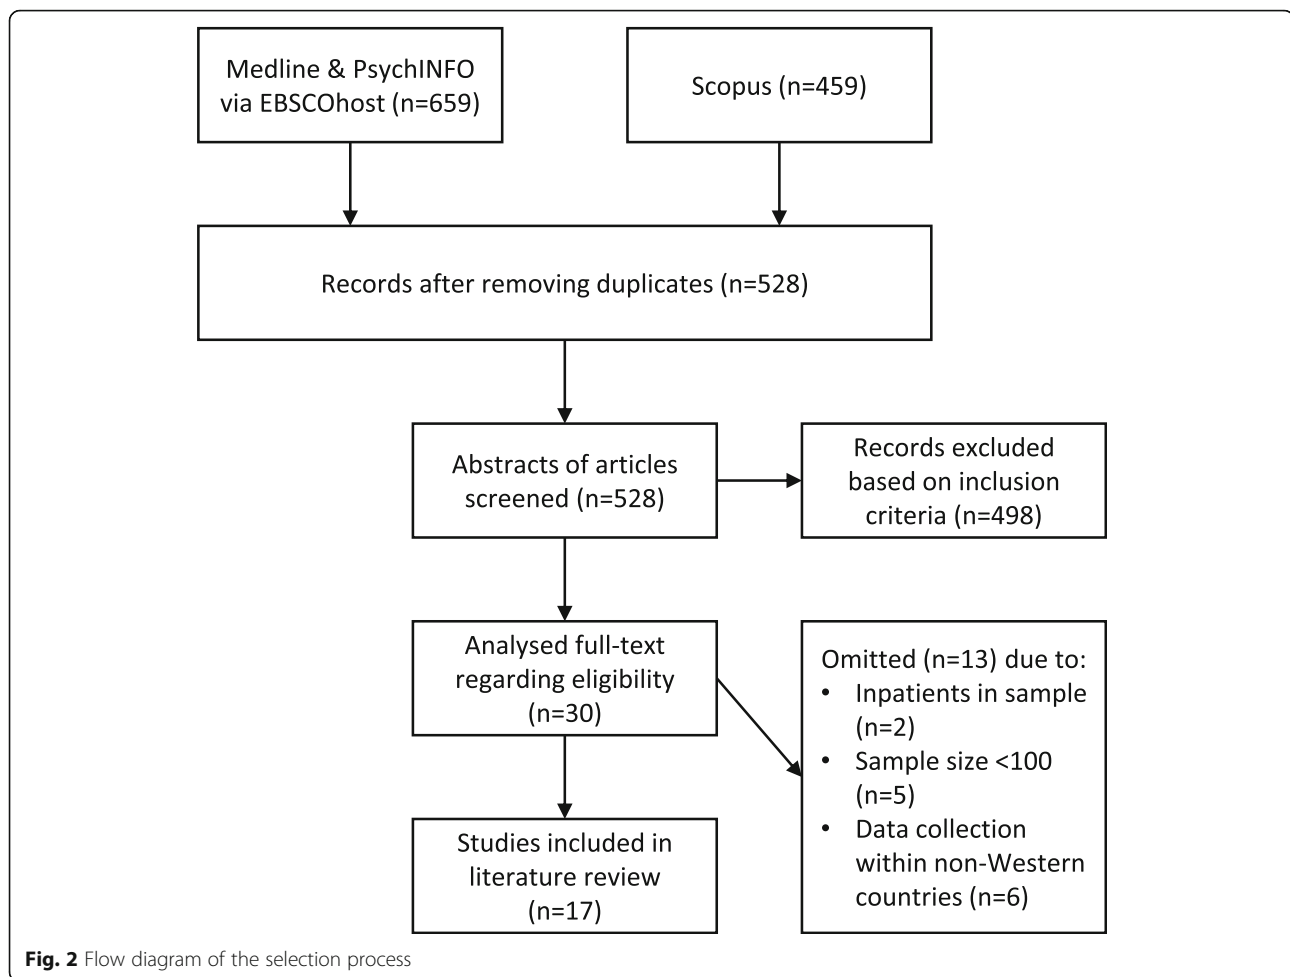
Medline & PsychINFO via EBSCOhost (n=659)

Scopus (n=459)

Records after removing duplicates (n=528)

Abstracts of articles screened (n=528)

Records excluded based on inclusion criteria (n=498)

Analysed full-text regarding eligibility (n=30)

Omitted (n=13) due to:
• Inpatients in sample (n=2)
• Sample size <100 (n=5)
• Data collection within non-Western countries (n=6)

Studies included in literature review (n=17)

**Fig. 2** Flow diagram of the selection process